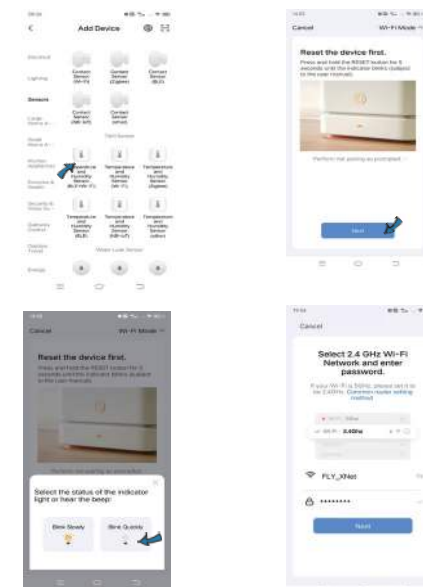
Add Device

Electrical

Lighting

Sensors

Large Home Ap...

Small Home Ap...

Kitchen Appliances

Exercise & Health

Security & Video Su...

Gateway Control

Outdoor Travel

Energy

Contact Sensor (Wi-Fi)

Contact Sensor (Zigbee)

Contact Sensor (BLE)

Contact Sensor (NB-IoT)

Contact Sensor

T&H Sensor

Temperature and Humidity Sensor (BLE+Wi-Fi)

Temperature and Humidity Sensor (Wi-Fi)

Temperature and Humidity Sensor (Zigbee)

Temperature and Humidity Sensor (BLE)

Temperature and Humidity Sensor (NB-IoT)

Temperature and Humidity Sensor

Water Leak Sensor

Cancel

Wi-Fi Mode

Reset the device first.

Press and hold the RESET button for 5 seconds until the indicator blinks (subject to the user manual).

Perform net pairing as prompted

Next

Cancel

Wi-Fi Mode

Reset the device first.

Press and hold the RESET button for 5 seconds until the indicator blinks (subject to the user manual).

Select the status of the indicator light or hear the beep:

Blink Slowly

Blink Quickly

Cancel

Select 2.4 GHz Wi-Fi Network and enter password.

If your Wi-Fi is 5GHz, please set it to be 2.4GHz. Common router setting method

Wi-Fi - 5Ghz

Wi-Fi - 2.4Ghz

FLY_XNet

••••••••

Next